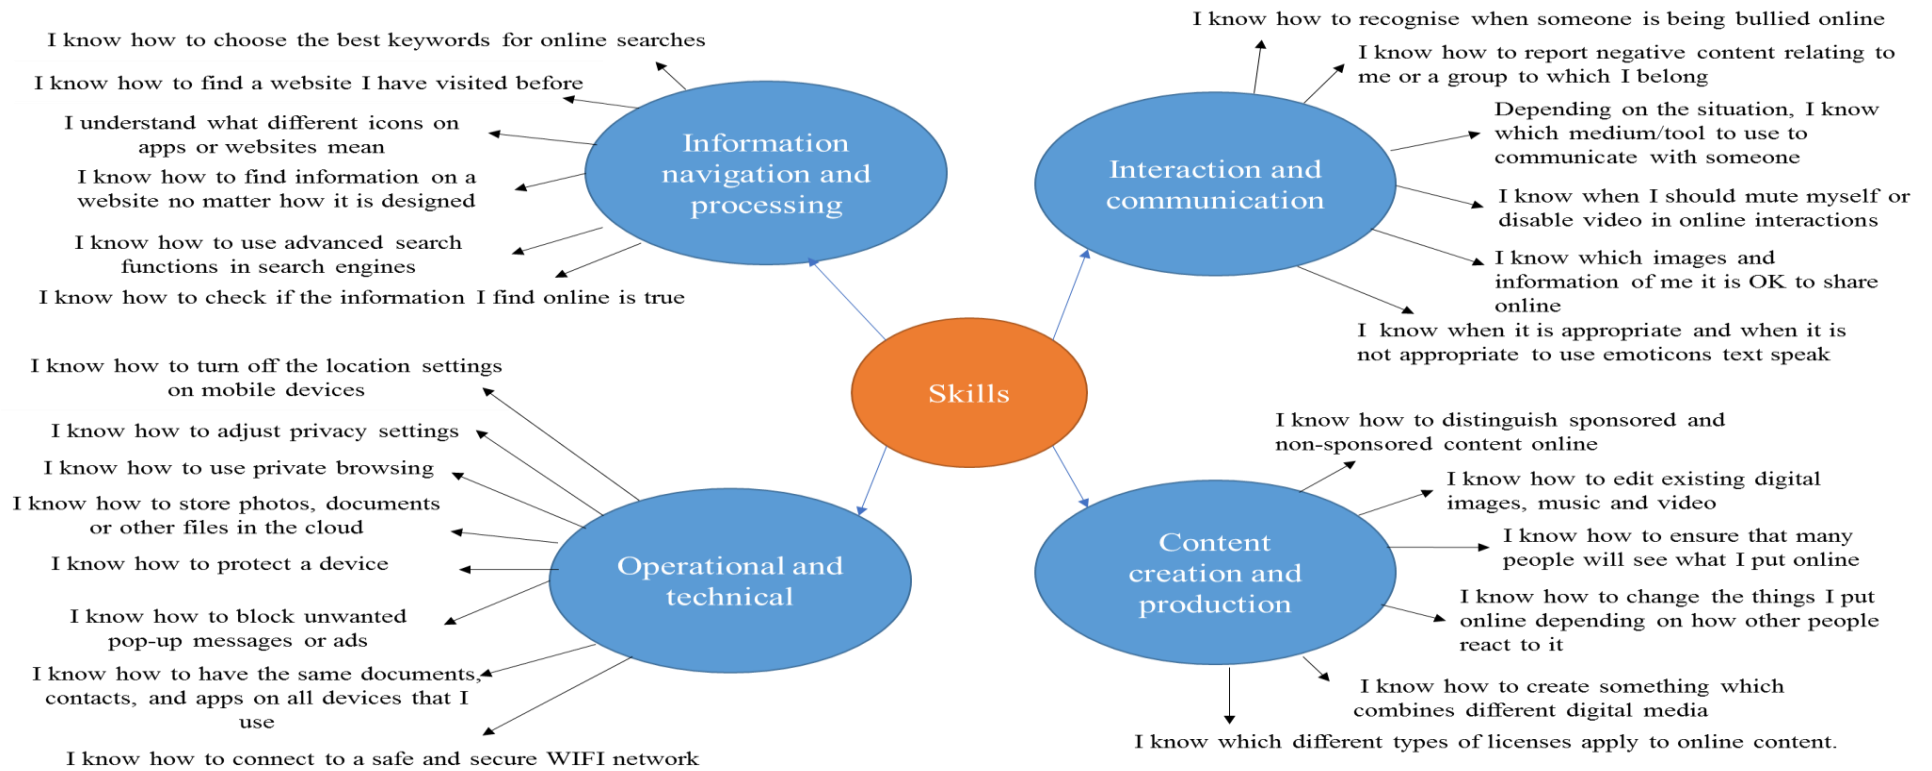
I know how to choose the best keywords for online searches

I know how to find a website I have visited before

I understand what different icons on apps or websites mean

I know how to find information on a website no matter how it is designed

I know how to use advanced search functions in search engines

I know how to check if the information I find online is true

Information navigation and processing

I know how to recognise when someone is being bullied online

I know how to report negative content relating to me or a group to which I belong

Depending on the situation, I know which medium/tool to use to communicate with someone

I know when I should mute myself or disable video in online interactions

I know which images and information of me it is OK to share online

I know when it is appropriate and when it is not appropriate to use emoticons text speak

Interaction and communication

Skills

I know how to turn off the location settings on mobile devices

I know how to adjust privacy settings

I know how to use private browsing

I know how to store photos, documents or other files in the cloud

I know how to protect a device

I know how to block unwanted pop-up messages or ads

I know how to have the same documents, contacts, and apps on all devices that I use

I know how to connect to a safe and secure WIFI network

Operational and technical

I know how to distinguish sponsored and non-sponsored content online

I know how to edit existing digital images, music and video

I know how to ensure that many people will see what I put online

I know how to change the things I put online depending on how other people react to it

I know how to create something which combines different digital media

I know which different types of licenses apply to online content.

Content creation and production